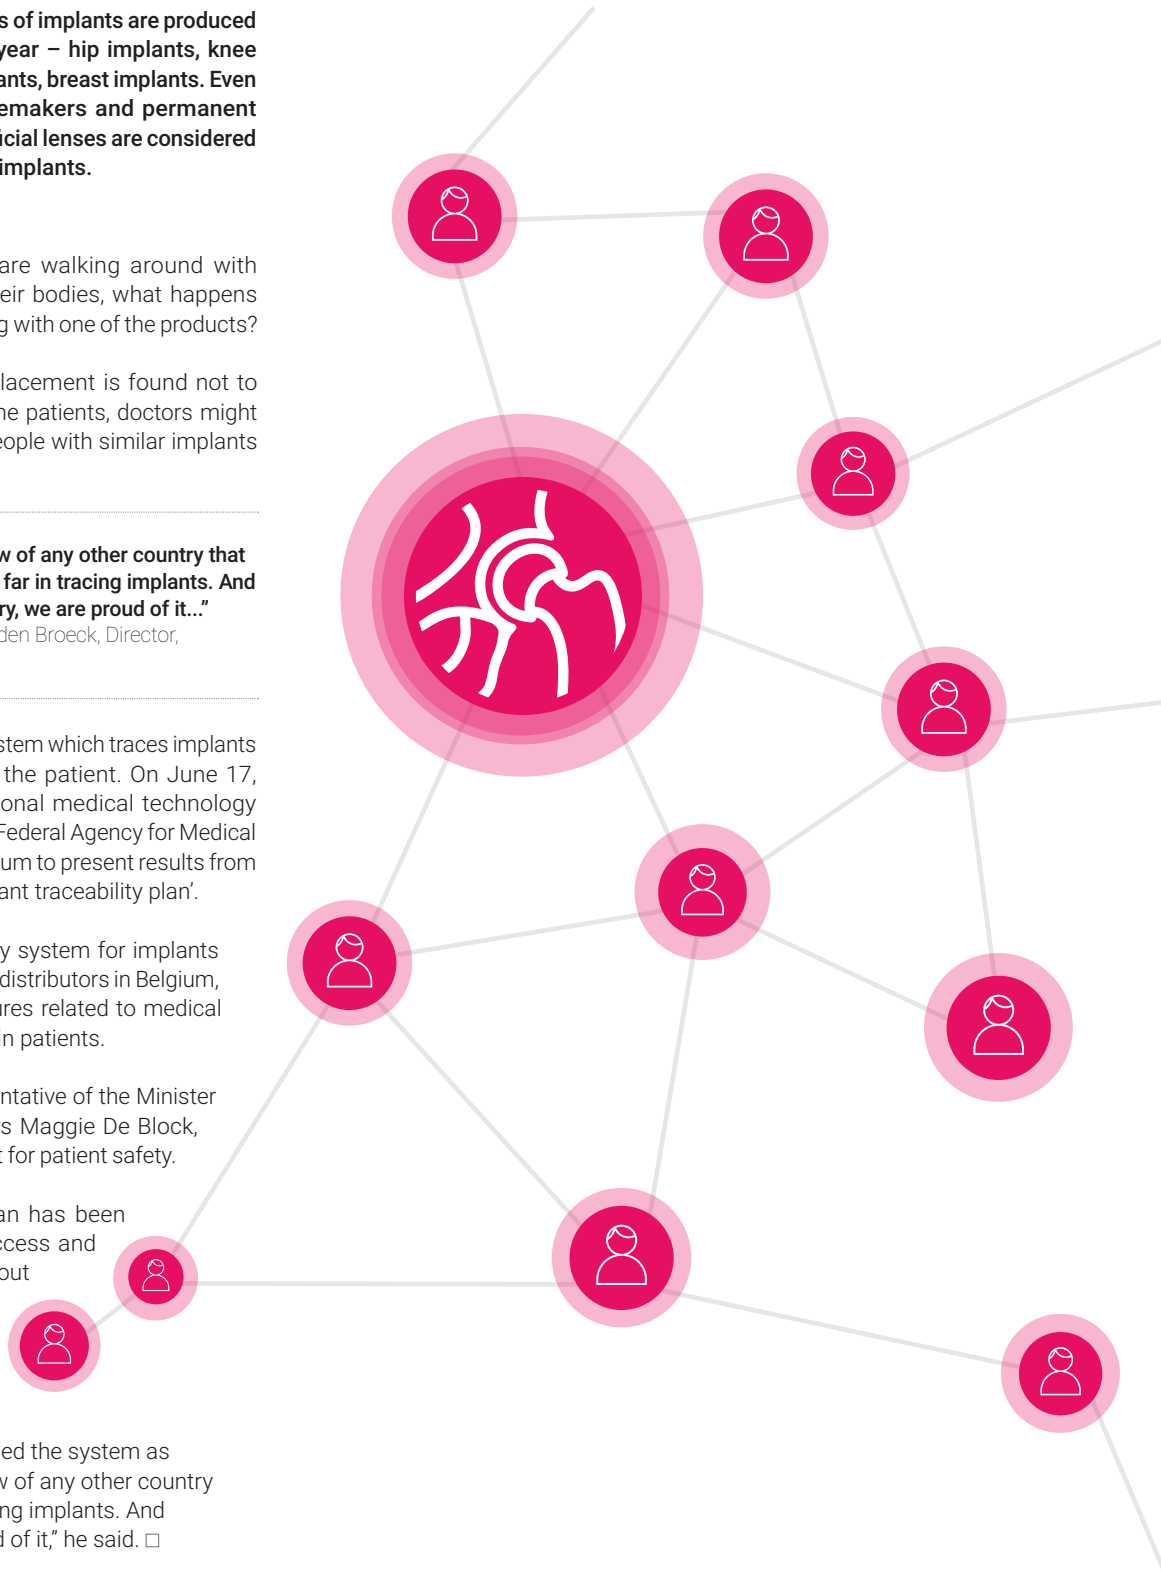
s of implants are produced year – hip implants, knee ants, breast implants. Even emakers and permanent icial lenses are considered implants.

are walking around with eir bodies, what happens g with one of the products?

lacement is found not to he patients, doctors might eople with similar implants

w of any other country that far in tracing implants. And ry, we are proud of it..."
den Broeck, Director,

stem which traces implants the patient. On June 17, onal medical technology Federal Agency for Medical um to present results from ant traceability plan'.

y system for implants distributors in Belgium, ures related to medical n patients.

ntative of the Minister s Maggie De Block, t for patient safety.

an has been ccess and out

ed the system as w of any other country ng implants. And d of it," he said. □